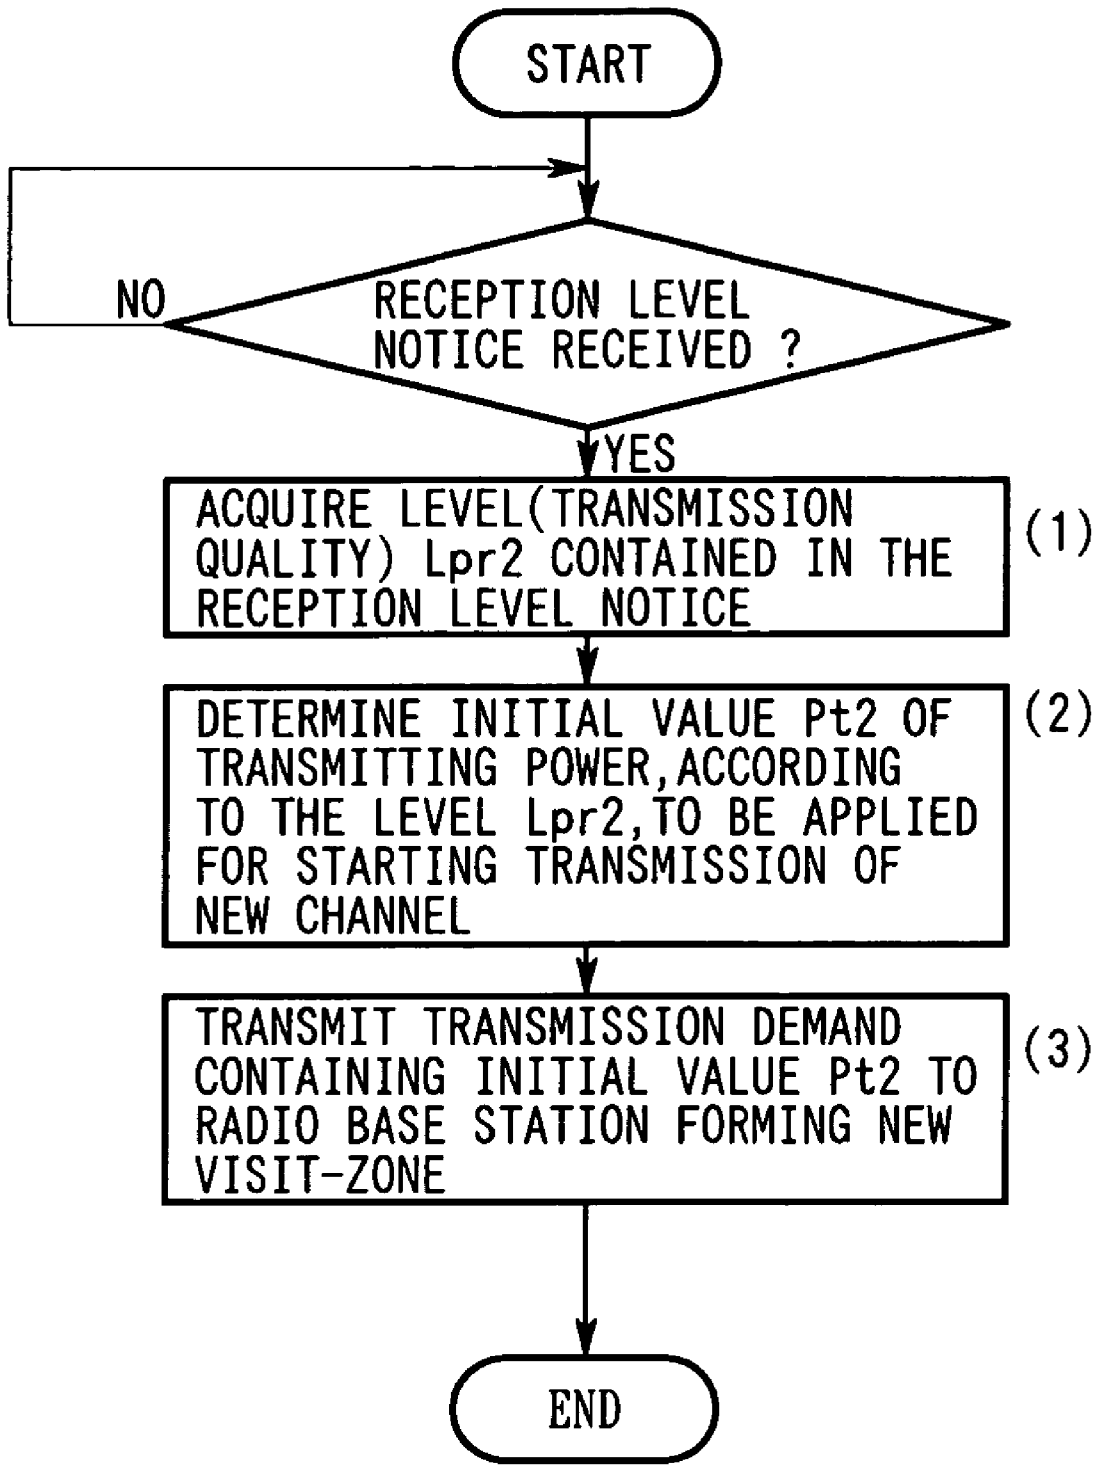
START

NO

RECEPTION LEVEL NOTICE RECEIVED ?

YES

ACQUIRE LEVEL(TRANSMISSION QUALITY) Lpr2 CONTAINED IN THE RECEPTION LEVEL NOTICE

(1)

DETERMINE INITIAL VALUE Pt2 OF TRANSMITTING POWER,ACCORDING TO THE LEVEL Lpr2,TO BE APPLIED FOR STARTING TRANSMISSION OF NEW CHANNEL

(2)

TRANSMIT TRANSMISSION DEMAND CONTAINING INITIAL VALUE Pt2 TO RADIO BASE STATION FORMING NEW VISIT-ZONE

(3)

END